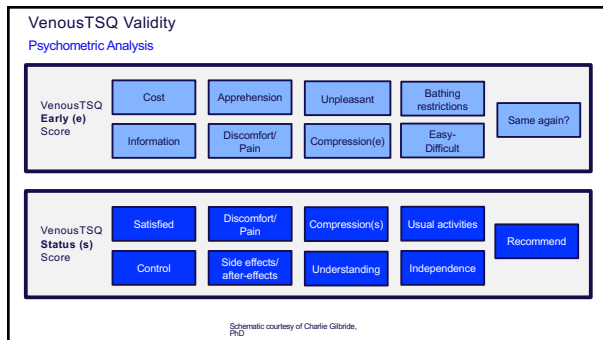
VenousTSQ Validity

Psychometric Analysis

VenousTSQ **Early (e)** Score

Cost

Apprehension

Unpleasant

Bathing restrictions

Same again?

Information

Discomfort/ Pain

Compression(e)

Easy-Difficult

VenousTSQ **Status (s)** Score

Satisfied

Discomfort/ Pain

Compression(s)

Usual activities

Recommend

Control

Side effects/ after-effects

Understanding

Independence

Schematic courtesy of Charlie Gilbride, PhD